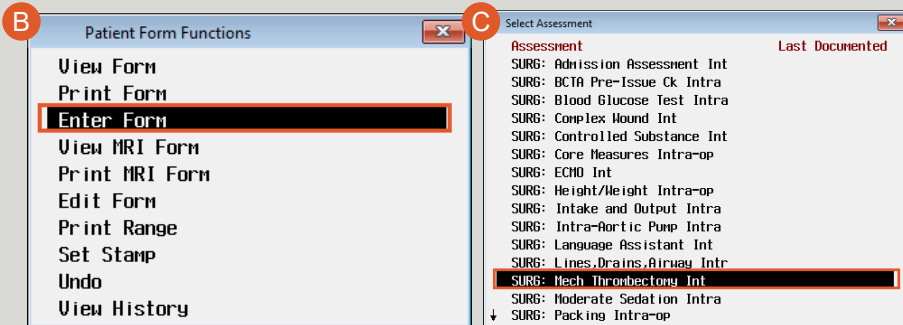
B

Patient Form Functions

View Form
Print Form
Enter Form
View MRI Form
Print MRI Form
Edit Form
Print Range
Set Stamp
Undo
View History

C

Select Assessment

Assessment Last Documented
SURG: Admission Assessment Int
SURG: BCTA Pre-Issue Ck Intra
SURG: Blood Glucose Test Intra
SURG: Complex Wound Int
SURG: Controlled Substance Int
SURG: Core Measures Intra-op
SURG: ECMO Int
SURG: Height/Weight Intra-op
SURG: Intake and Output Intra
SURG: Intra-Aortic Pump Intra
SURG: Language Assistant Int
SURG: Lines,Drains,Airway Intr
SURG: Mech Thrombectomy Int
SURG: Moderate Sedation Intra
SURG: Packing Intra-op